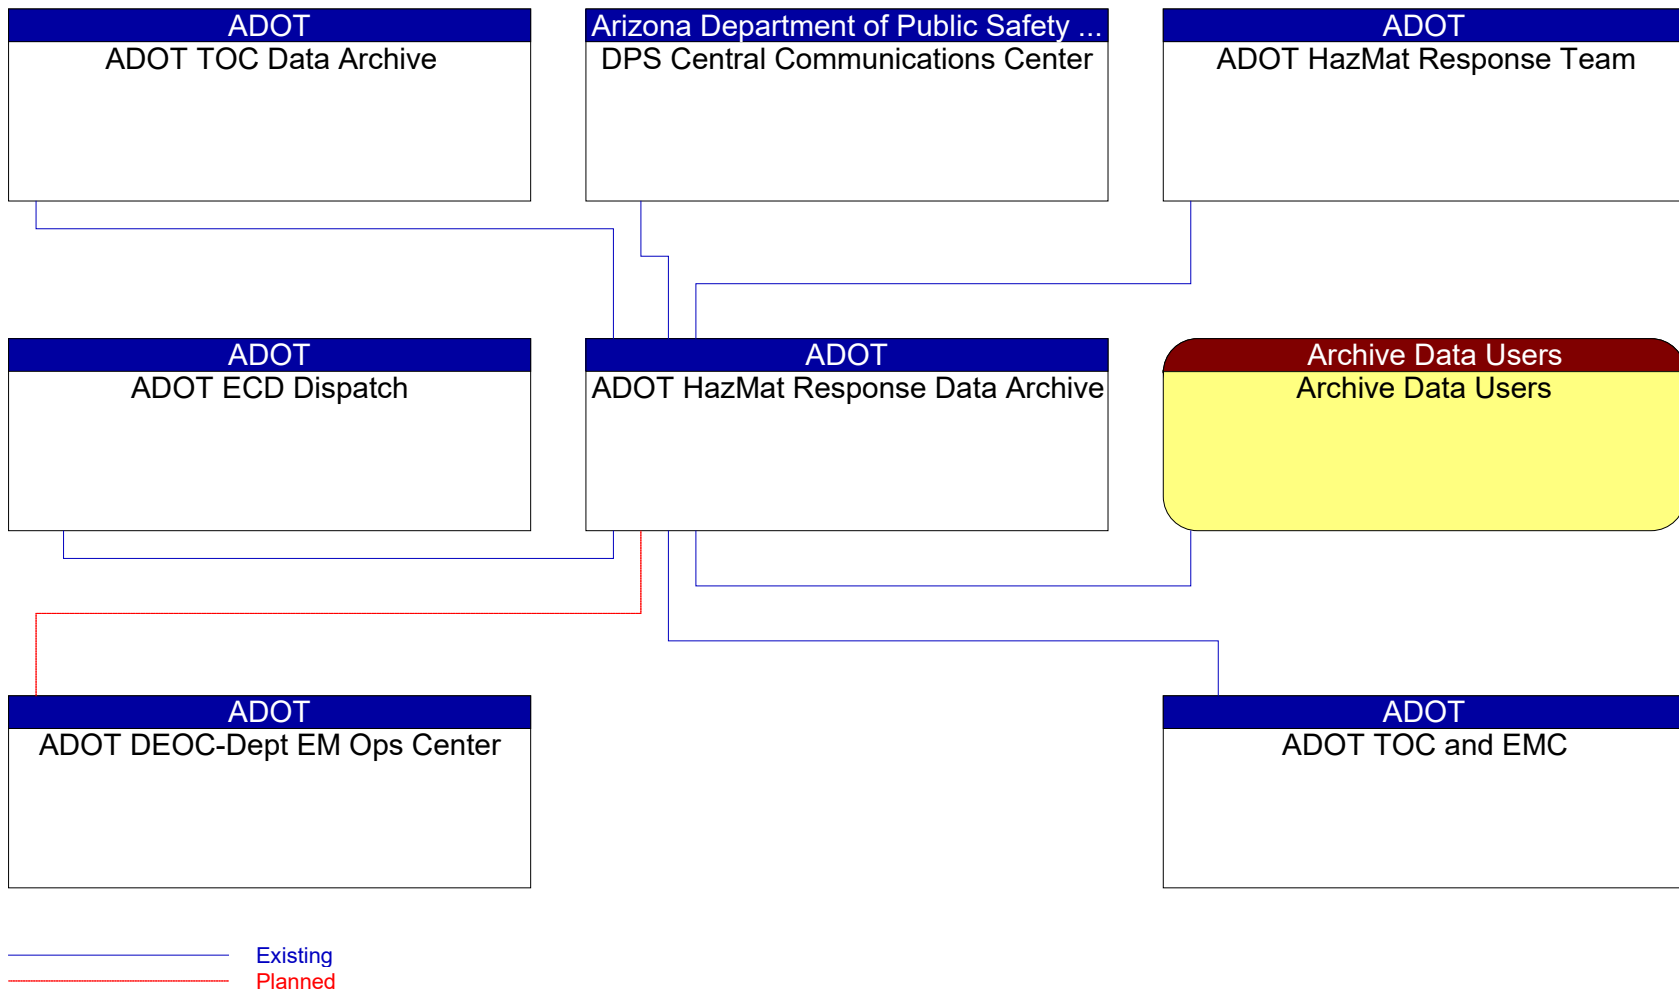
ADOT
ADOT TOC Data Archive

Arizona Department of Public Safety ...
DPS Central Communications Center

ADOT
ADOT HazMat Response Team

ADOT
ADOT ECD Dispatch

ADOT
ADOT HazMat Response Data Archive

Archive Data Users
Archive Data Users

ADOT
ADOT DEOC-Dept EM Ops Center

ADOT
ADOT TOC and EMC

Existing
Planned